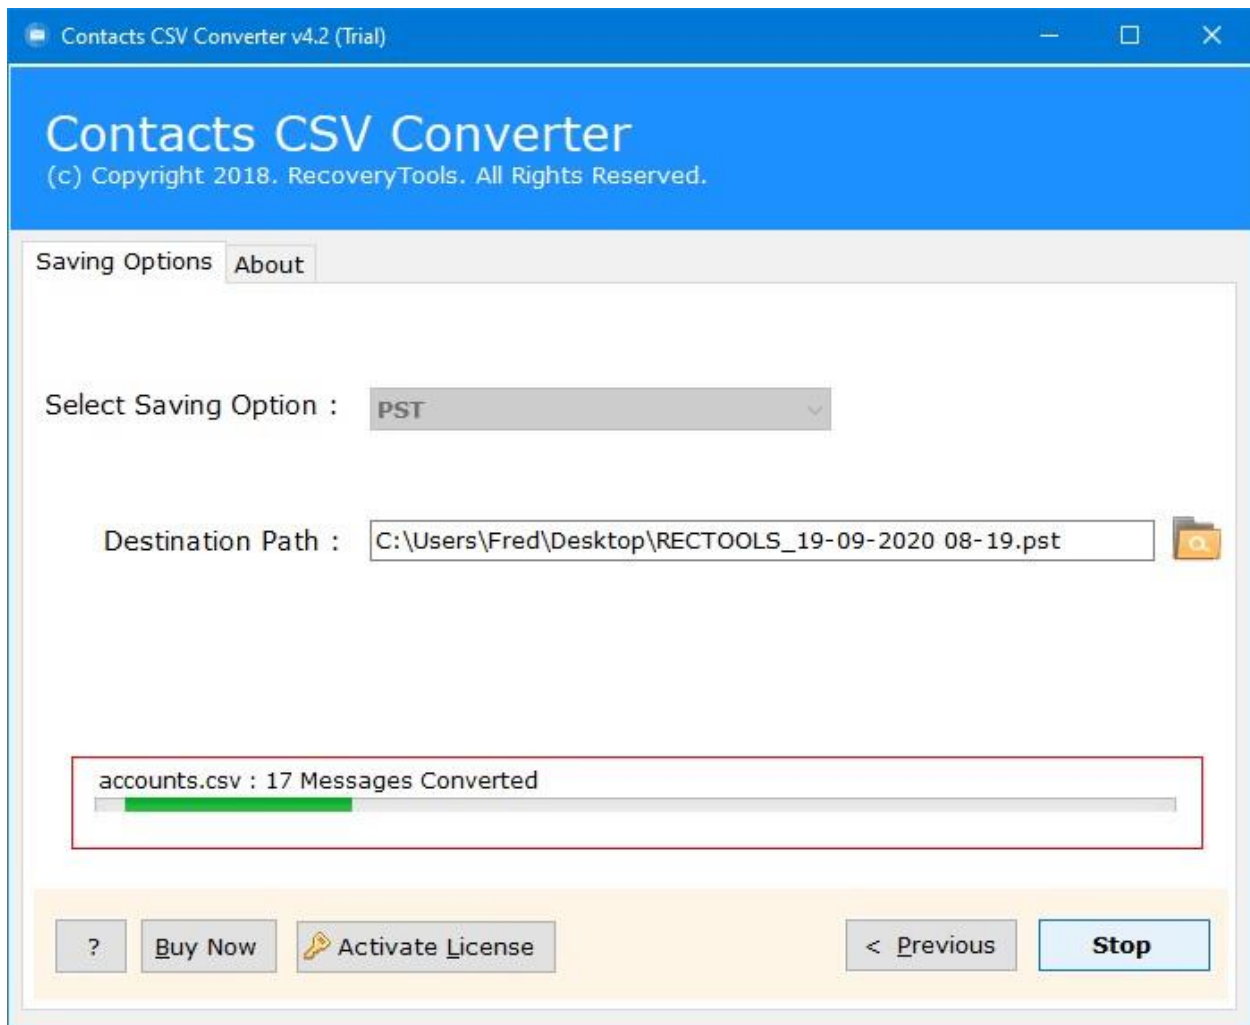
Contacts CSV Converter v4.2 (Trial)

Contacts CSV Converter
(c) Copyright 2018. RecoveryTools. All Rights Reserved.

Saving Options
About

Select Saving Option :
PST

Destination Path :
C:\Users\Fred\Desktop\RECTOOLS_19-09-2020 08-19.pst

accounts.csv : 17 Messages Converted

?
Buy Now
Activate License
< Previous
Stop